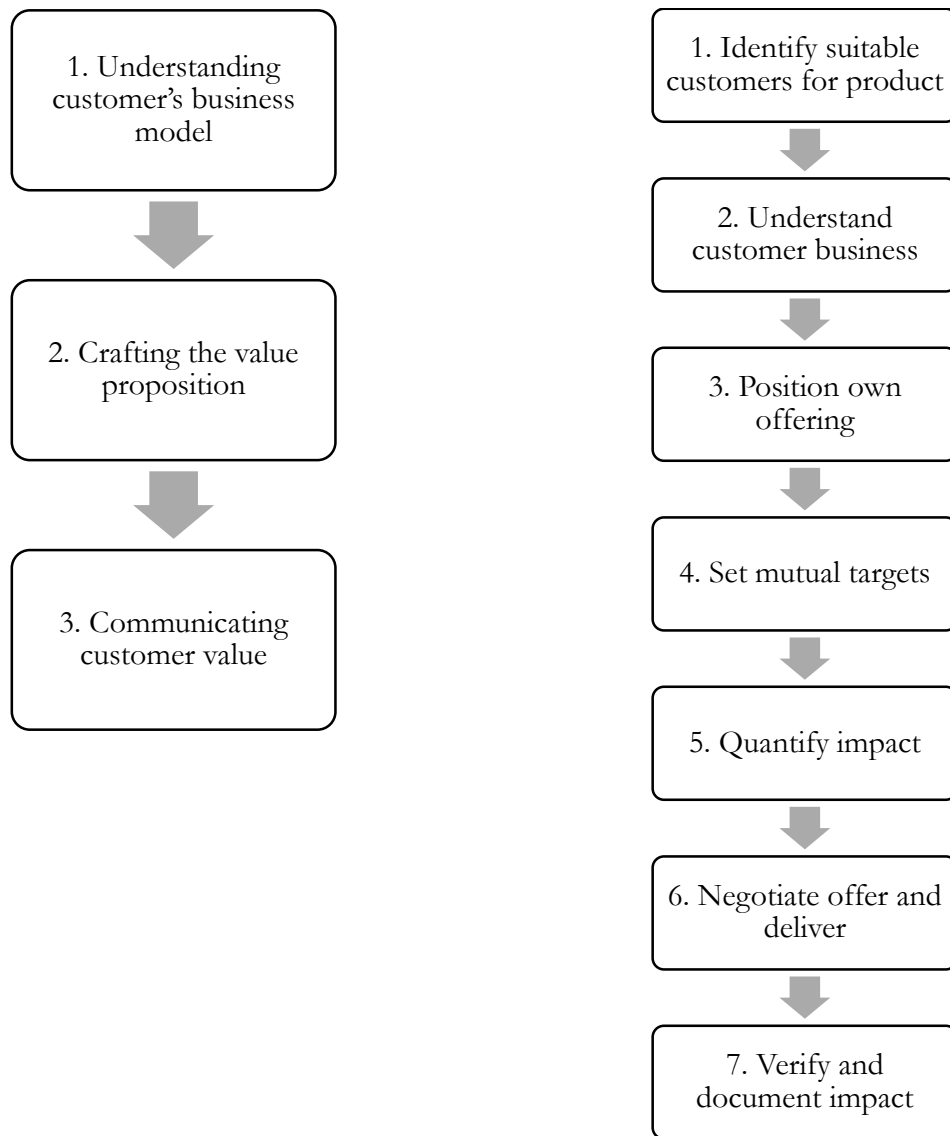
1. Understanding customer's business model

2. Crafting the value proposition

3. Communicating customer value

1. Identify suitable customers for product

2. Understand customer business

3. Position own offering

4. Set mutual targets

5. Quantify impact

6. Negotiate offer and deliver

7. Verify and document impact